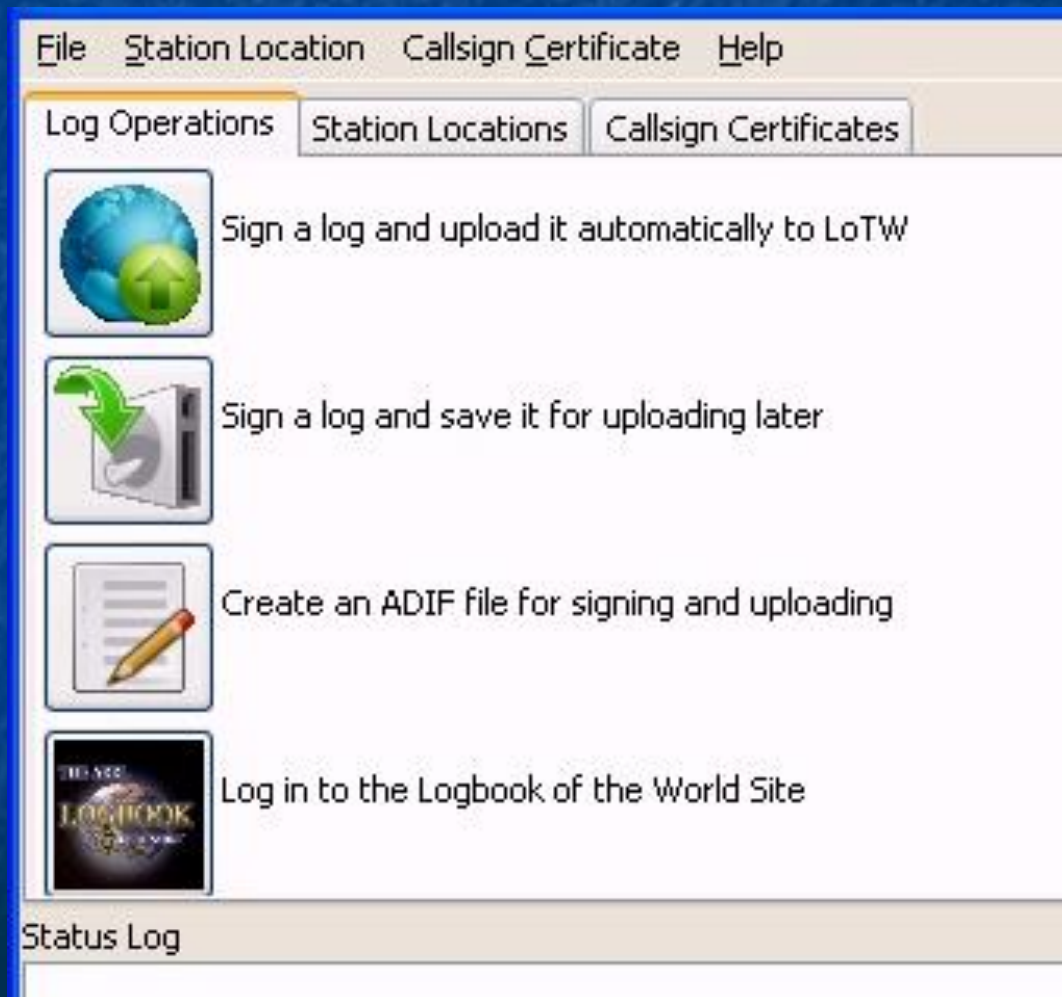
File Station Location Callsign Certificate Help

Log Operations Station Locations Callsign Certificates

Sign a log and upload it automatically to LoTW

Sign a log and save it for uploading later

Create an ADIF file for signing and uploading

THE ARRL LOGBOOK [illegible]

Log in to the Logbook of the World Site

Status Log